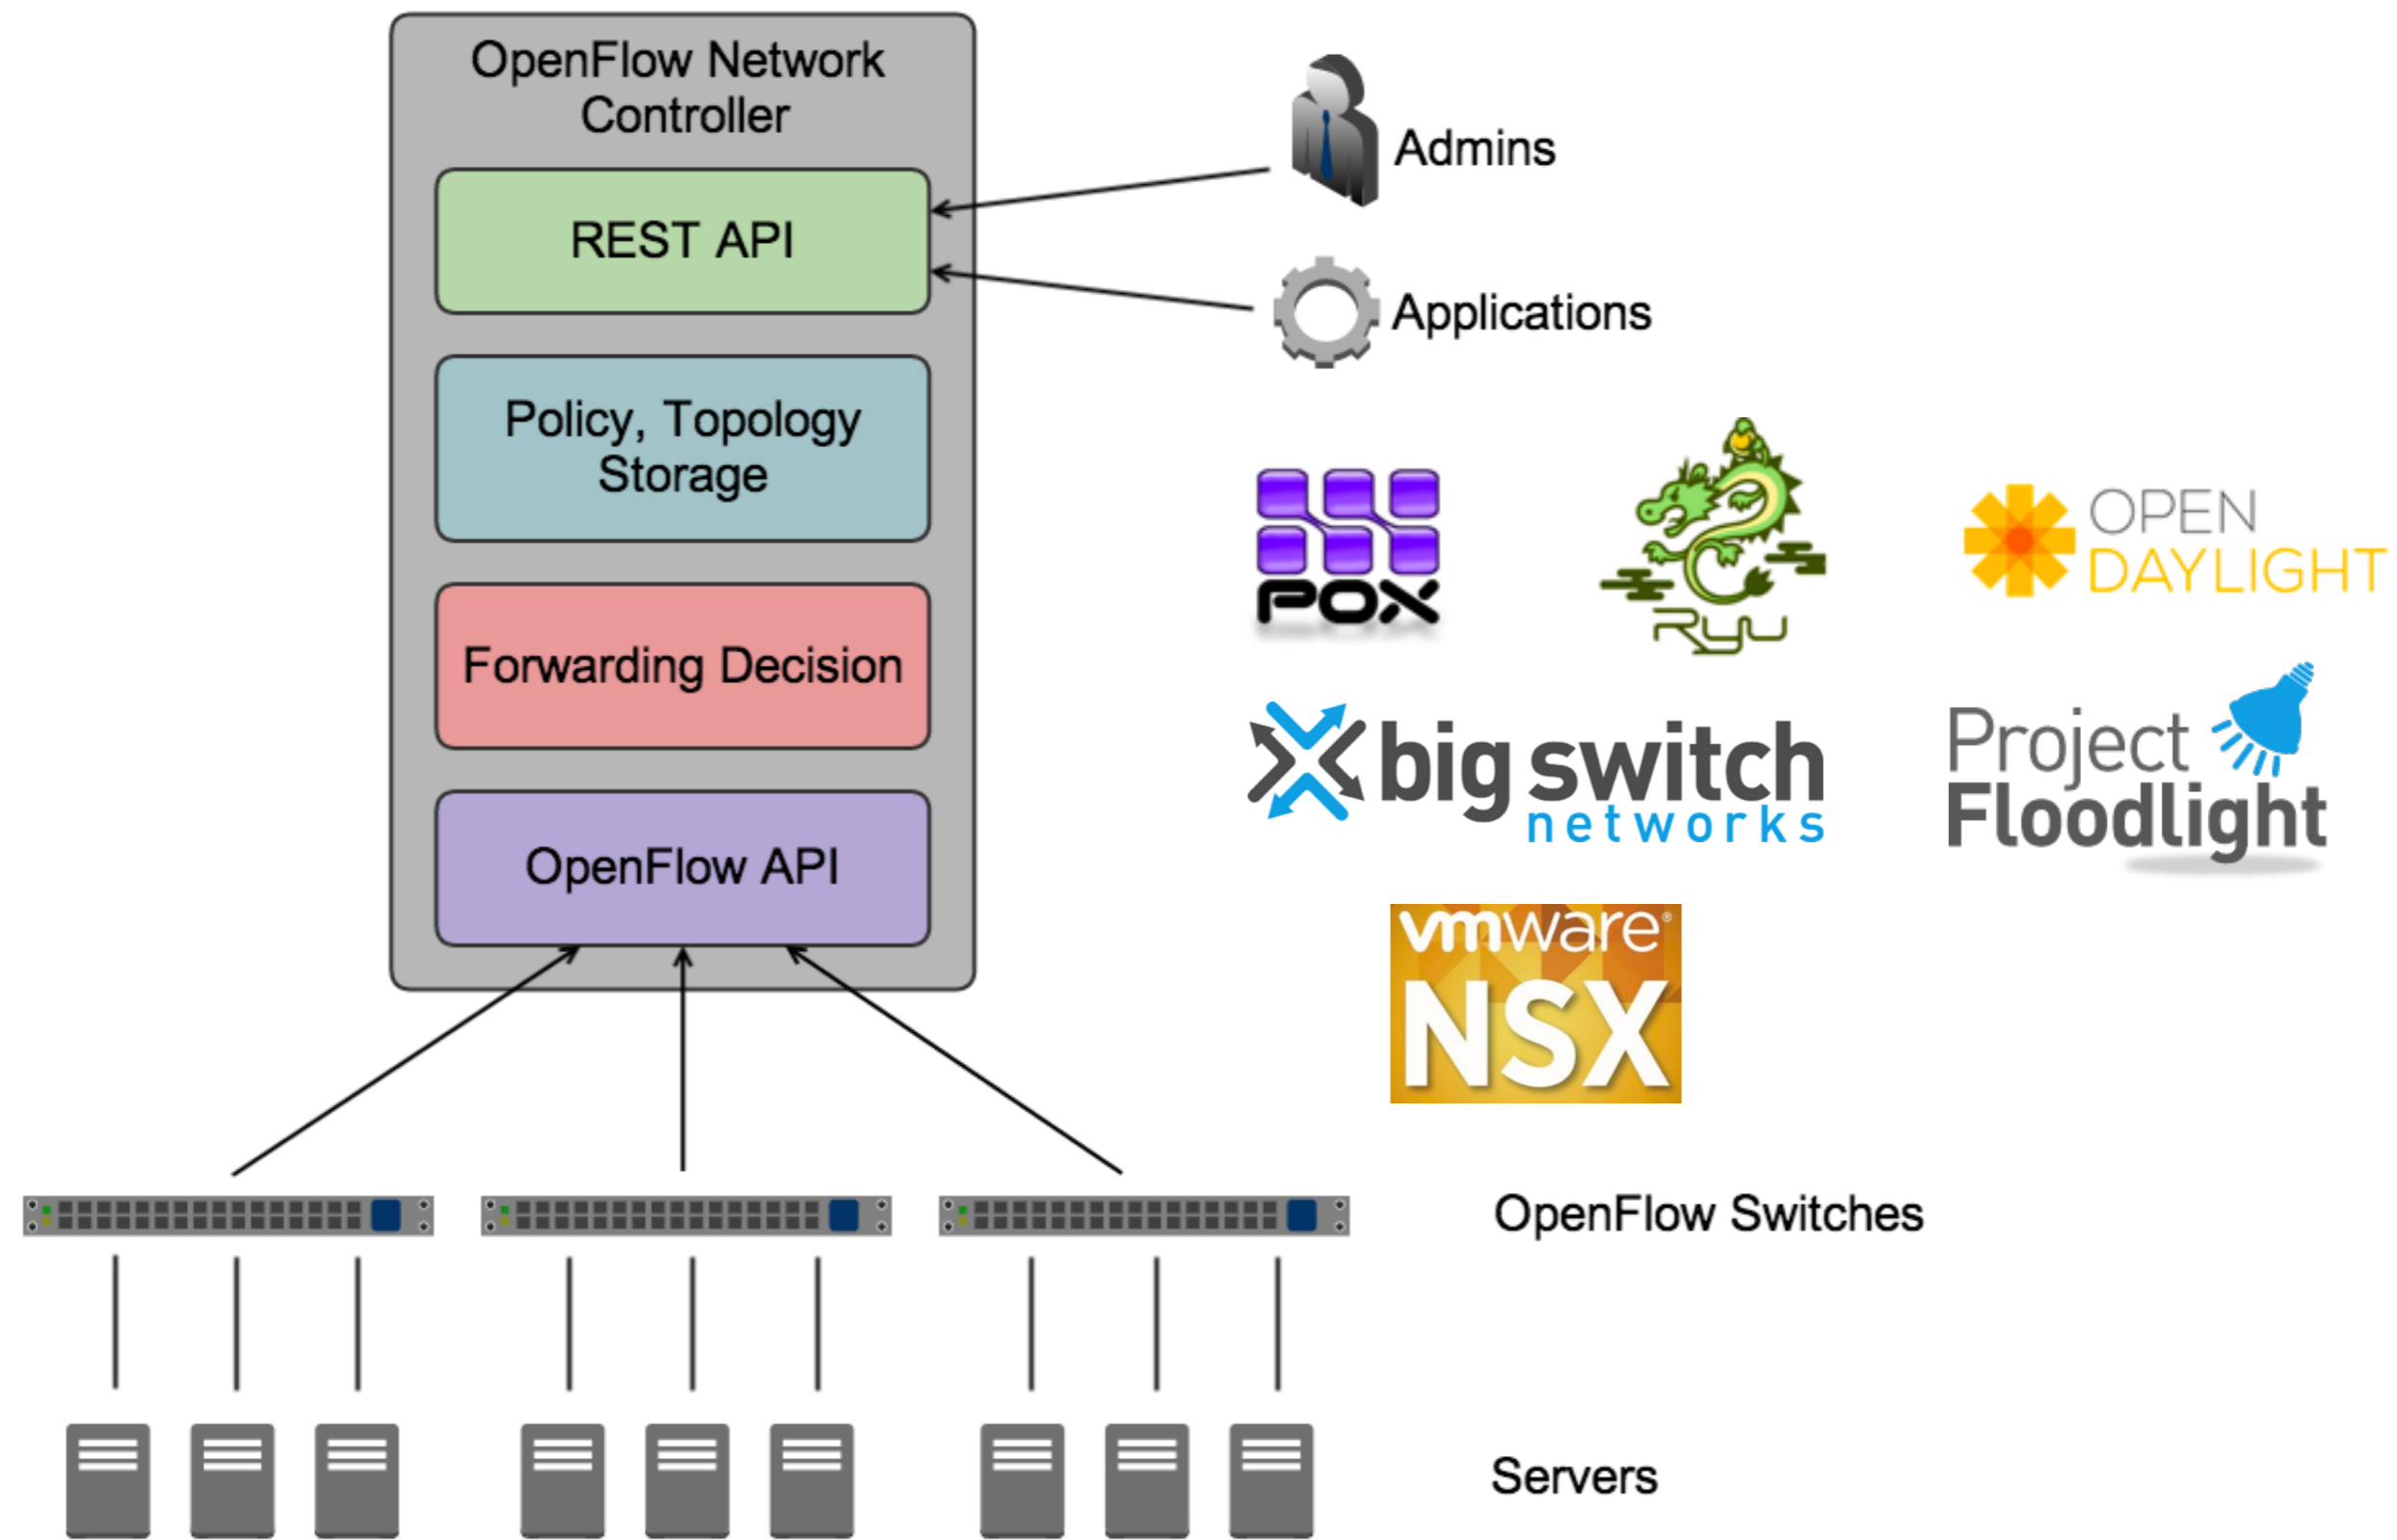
OpenFlow Network Controller

REST API

Policy, Topology Storage

Forwarding Decision

OpenFlow API

Admins

Applications

POX

Ryu

OPEN DAYLIGHT

big switch networks

Project Floodlight

vmware NSX

OpenFlow Switches

Servers